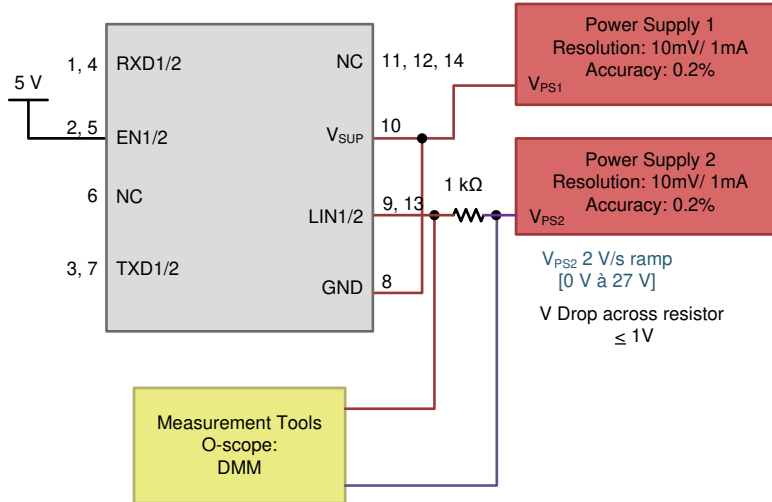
Power Supply 1
Resolution: 10mV/ 1mA
Accuracy: 0.2%
$V_{PS1}$

1, 4 RXD1/2
NC 11, 12, 14

5 V

2, 5 EN1/2
$V_{SUP}$ 10

Power Supply 2
Resolution: 10mV/ 1mA
Accuracy: 0.2%
$V_{PS2}$

6 NC
1 kΩ
LIN1/2 9, 13

$V_{PS2}$ 2 V/s ramp
[0 V à 27 V]

3, 7 TXD1/2
GND 8

V Drop across resistor
≤ 1V

Measurement Tools
O-scope:
DMM